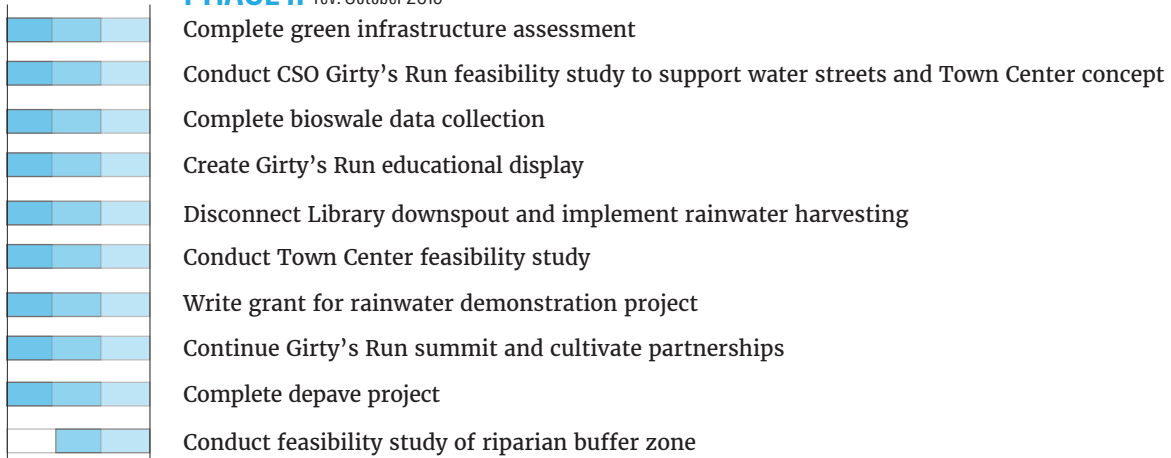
PHASE II rev. October 2016

Complete green infrastructure assessment

Conduct CSO Girty's Run feasibility study to support water streets and Town Center concept

Complete bioswale data collection

Create Girty's Run educational display

Disconnect Library downspout and implement rainwater harvesting

Conduct Town Center feasibility study

Write grant for rainwater demonstration project

Continue Girty's Run summit and cultivate partnerships

Complete depave project

Conduct feasibility study of riparian buffer zone